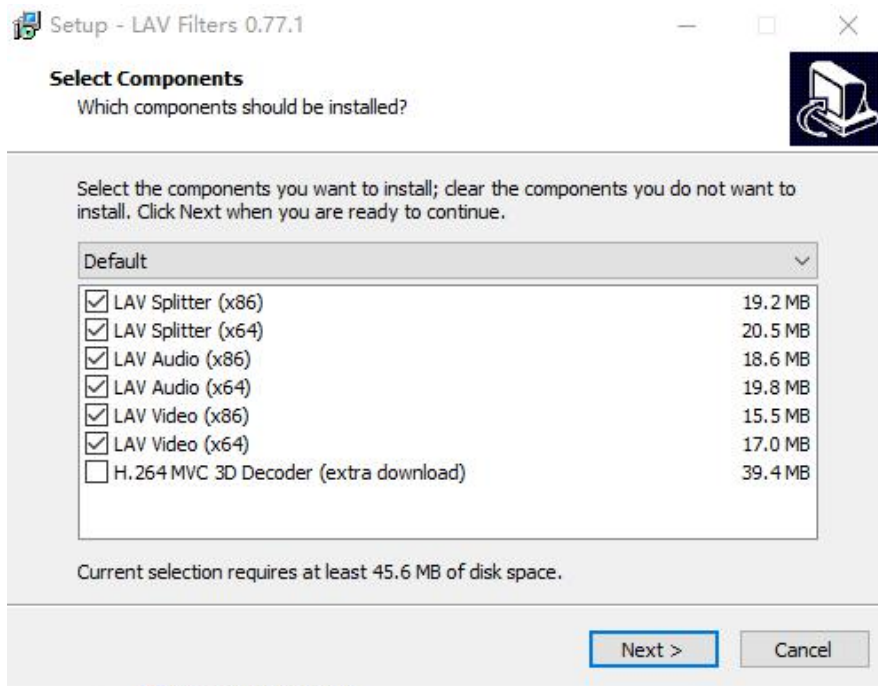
Setup - LAV Filters 0.77.1

Select Components
Which components should be installed?

Select the components you want to install; clear the components you do not want to install. Click Next when you are ready to continue.

Default

| | |
|---|---|
| LAV Splitter (x86) | 19.2 MB |
| LAV Splitter (x64) | 20.5 MB |
| LAV Audio (x86) | 18.6 MB |
| LAV Audio (x64) | 19.8 MB |
| LAV Video (x86) | 15.5 MB |
| LAV Video (x64) | 17.0 MB |
| H.264 MVC 3D Decoder (extra download) | 39.4 MB |

Current selection requires at least 45.6 MB of disk space.

Next >
Cancel